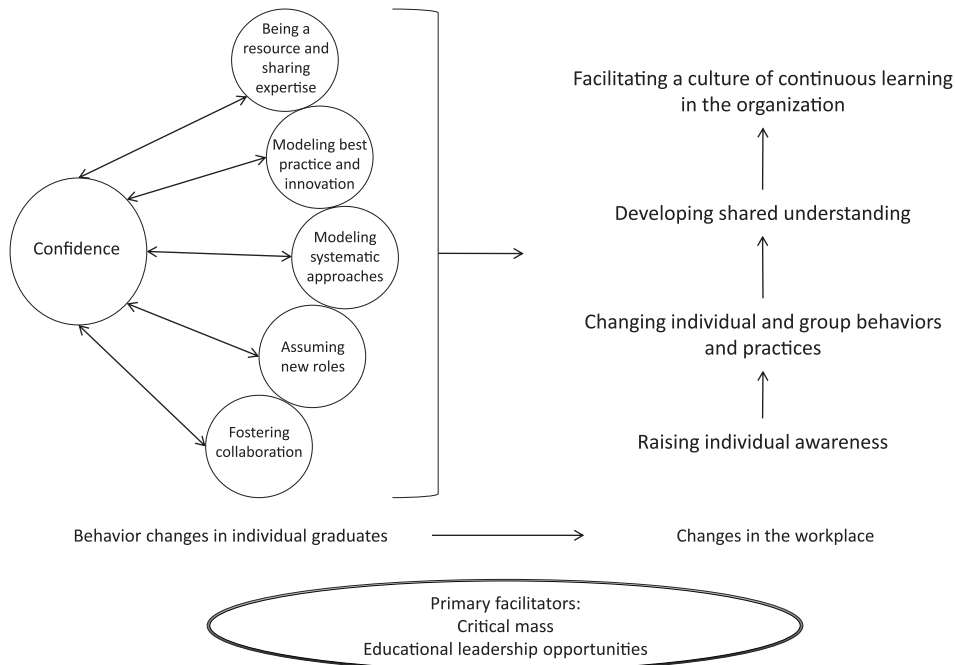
Being a resource and sharing expertise

Modeling best practice and innovation

Confidence

Modeling systematic approaches

Assuming new roles

Fostering collaboration

Facilitating a culture of continuous learning in the organization

Developing shared understanding

Changing individual and group behaviors and practices

Raising individual awareness

Behavior changes in individual graduates

Changes in the workplace

Primary facilitators:
Critical mass
Educational leadership opportunities